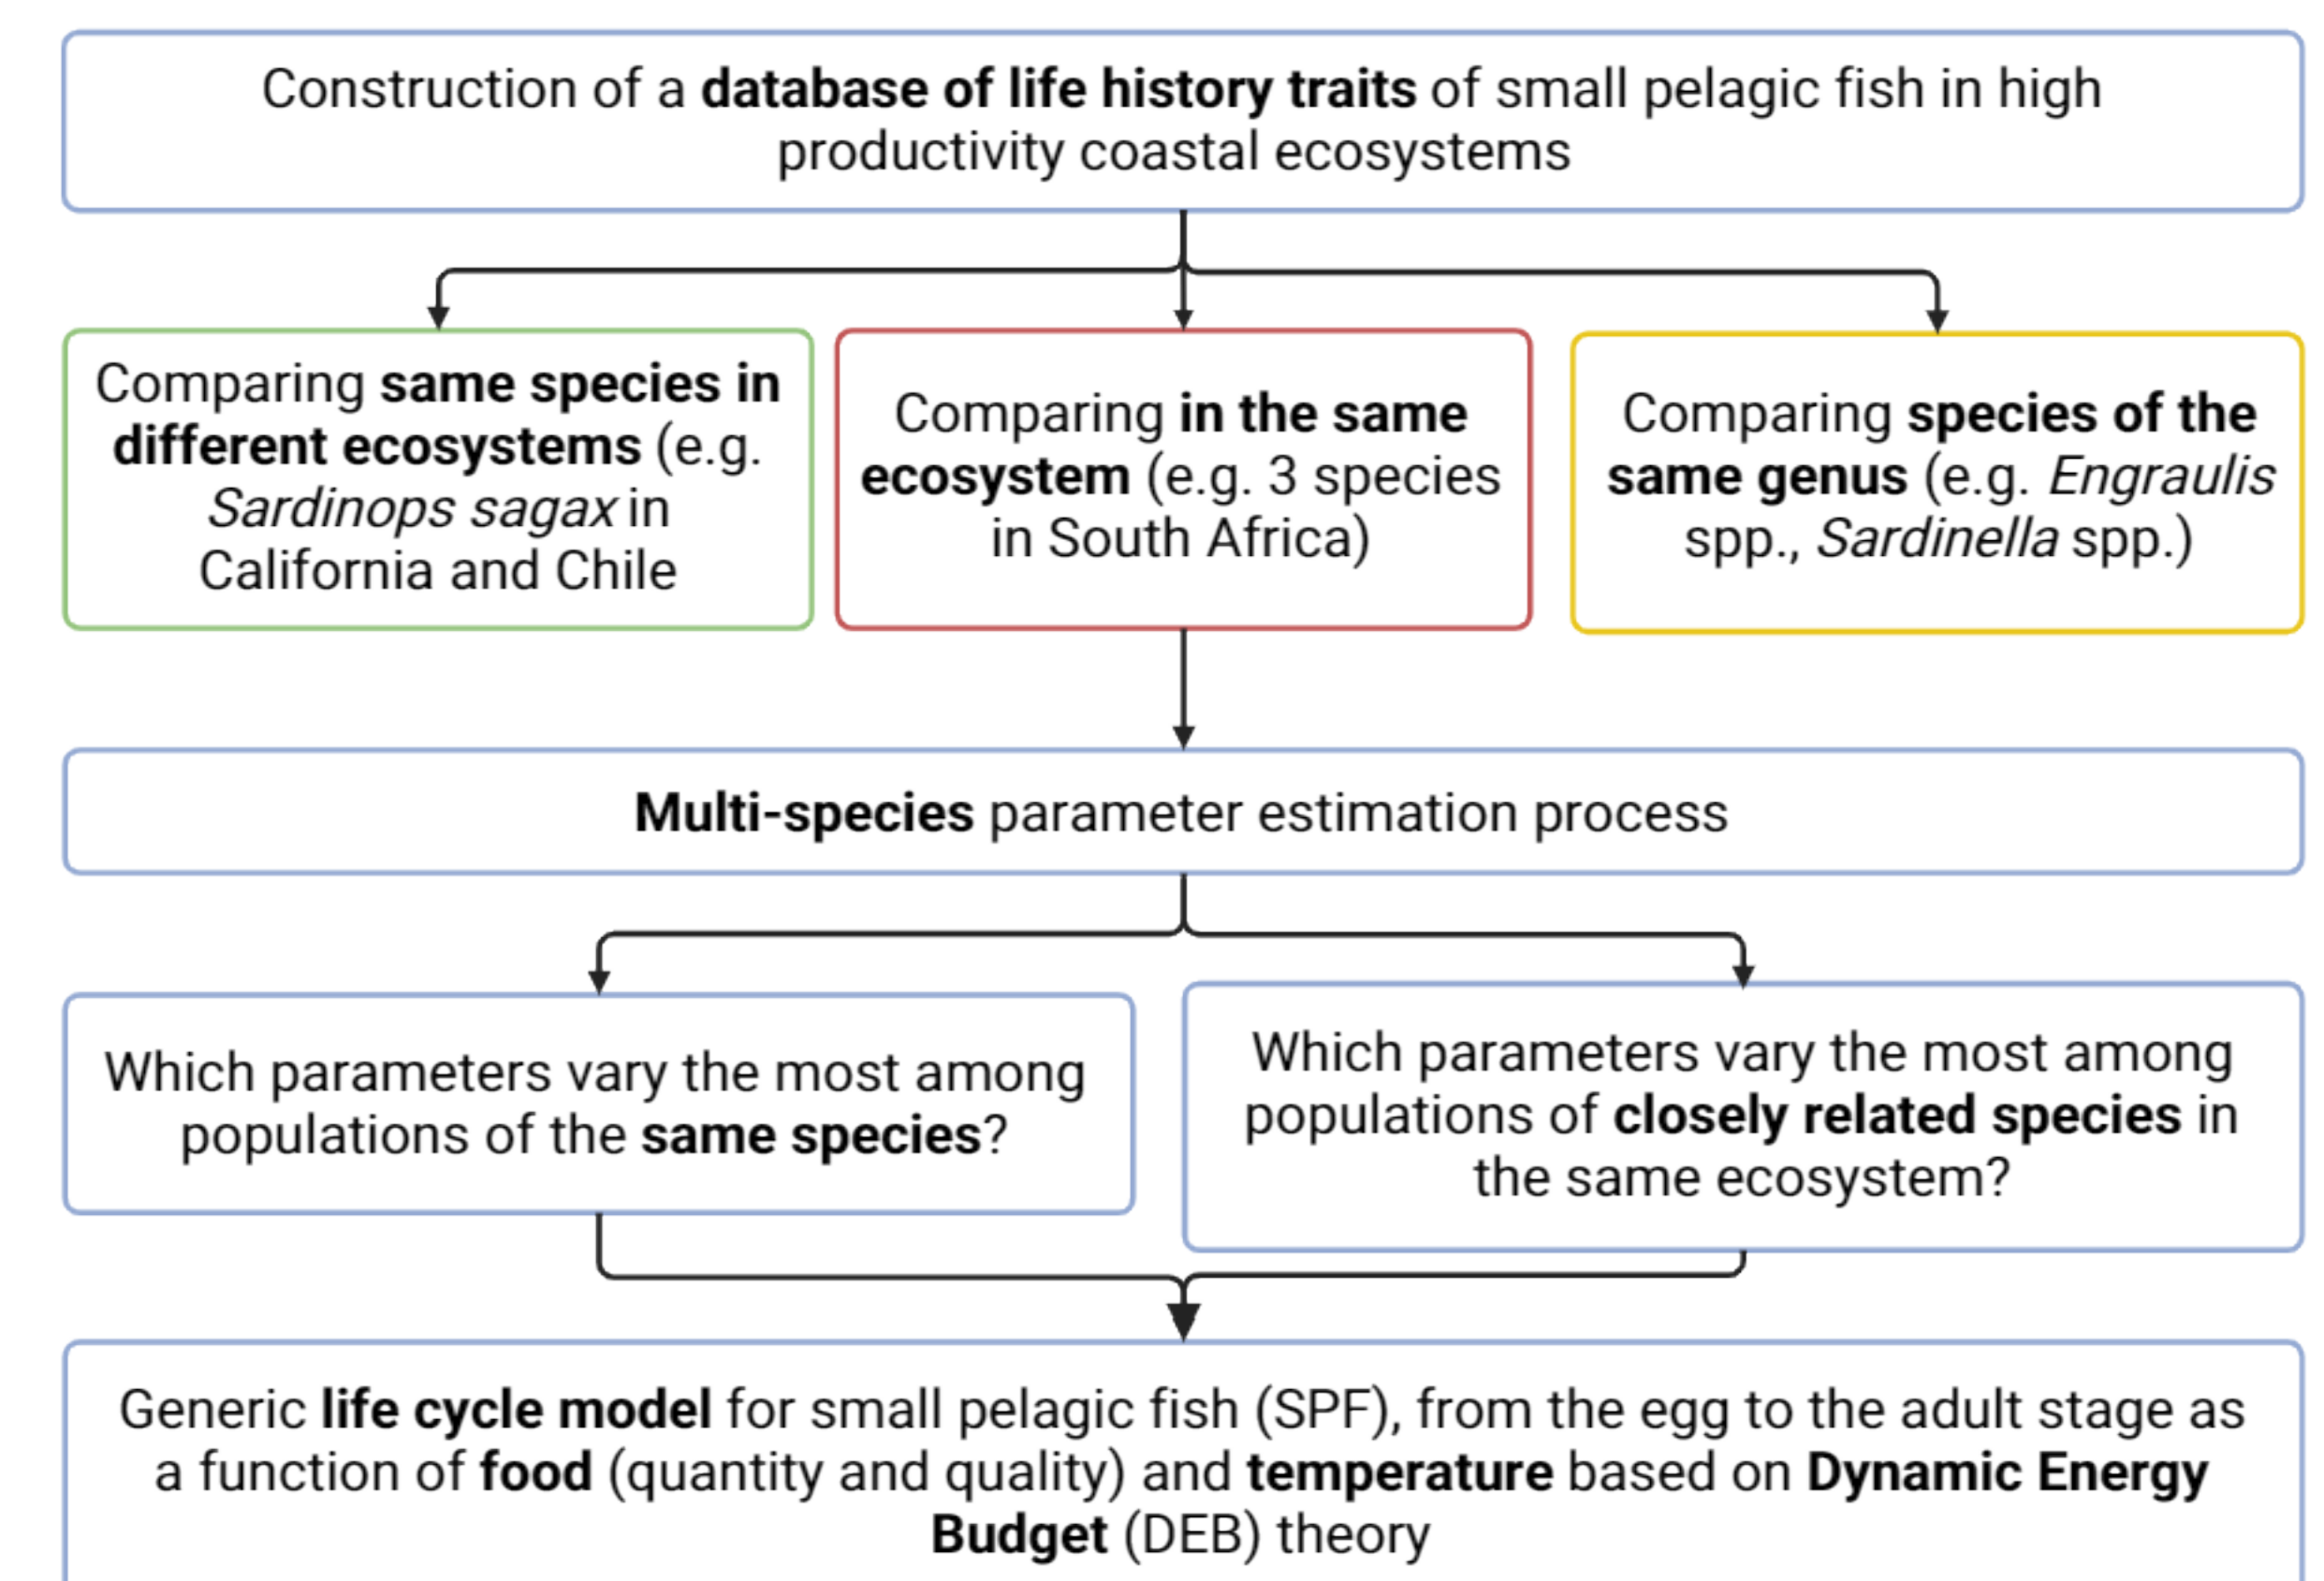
Construction of a database of life history traits of small pelagic fish in high productivity coastal ecosystems

Comparing same species in different ecosystems (e.g. Sardinops sagax in California and Chile

Comparing in the same ecosystem (e.g. 3 species in South Africa)

Comparing species of the same genus (e.g. Engraulis spp., Sardinella spp.)

Multi-species parameter estimation process

Which parameters vary the most among populations of the same species?

Which parameters vary the most among populations of closely related species in the same ecosystem?

Generic life cycle model for small pelagic fish (SPF), from the egg to the adult stage as a function of food (quantity and quality) and temperature based on Dynamic Energy Budget (DEB) theory